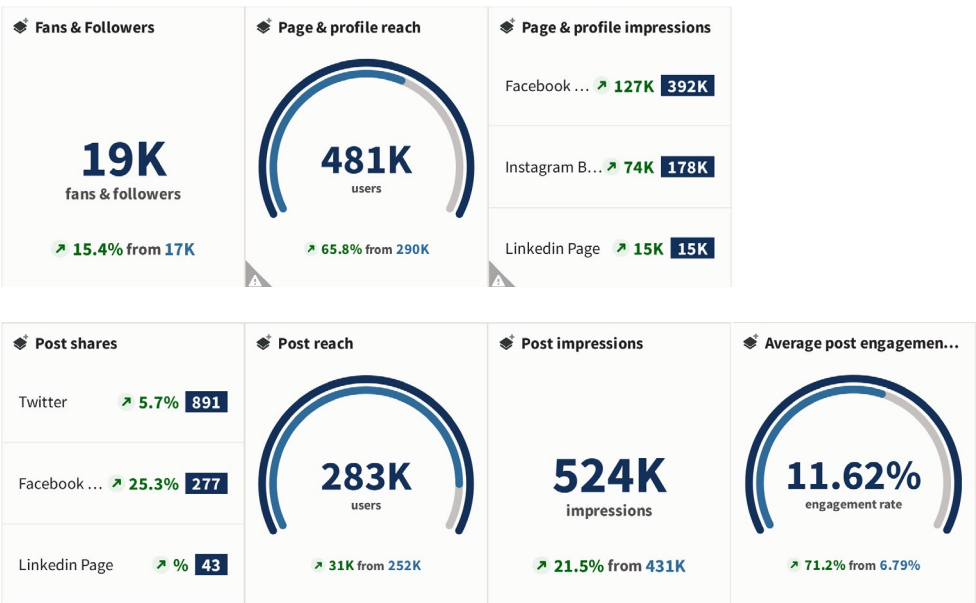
Fans & Followers

19K
fans & followers

↗ 15.4% from 17K

Page & profile reach

481K
users

↗ 65.8% from 290K

Page & profile impressions

| | | |
|---|---|---|
| Facebook … | ↗ 127K | 392K |
| Instagram B… | ↗ 74K | 178K |
| Linkedin Page | ↗ 15K | 15K |

Post shares

| | | |
|---|---|---|
| Twitter | ↗ 5.7% | 891 |
| Facebook … | ↗ 25.3% | 277 |
| Linkedin Page | ↗ % | 43 |

Post reach

283K
users

↗ 31K from 252K

Post impressions

524K
impressions

↗ 21.5% from 431K

Average post engagemen…

11.62%
engagement rate

↗ 71.2% from 6.79%